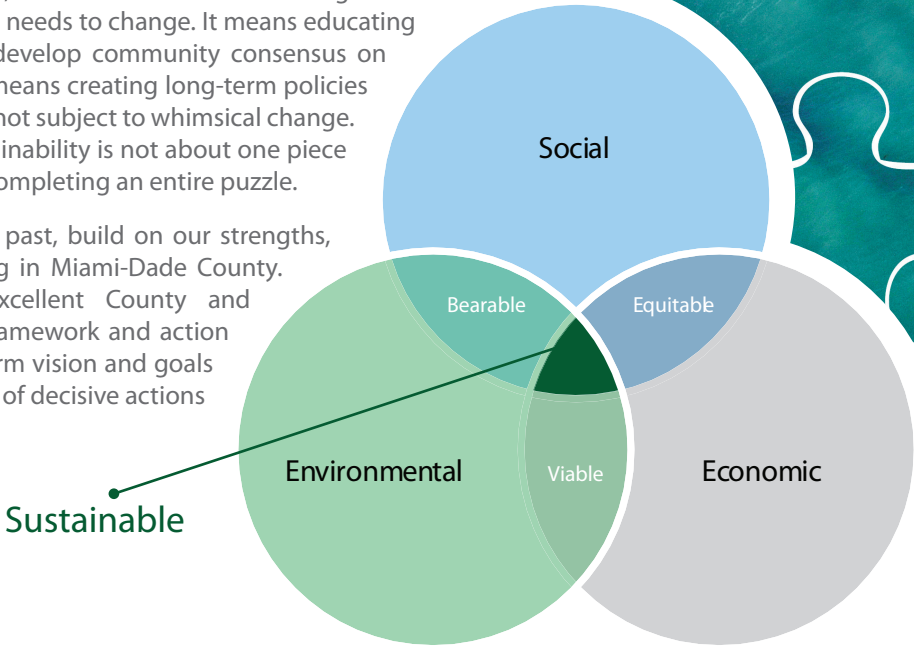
needs to change. It means educating develop community consensus on means creating long-term policies not subject to whimsical change. inability is not about one piece completing an entire puzzle.

past, build on our strengths, g in Miami-Dade County. xcellent County and amework and action rm vision and goals of decisive actions

Social

Bearable

Equitable

Environmental

Viable

Economic

Sustainable